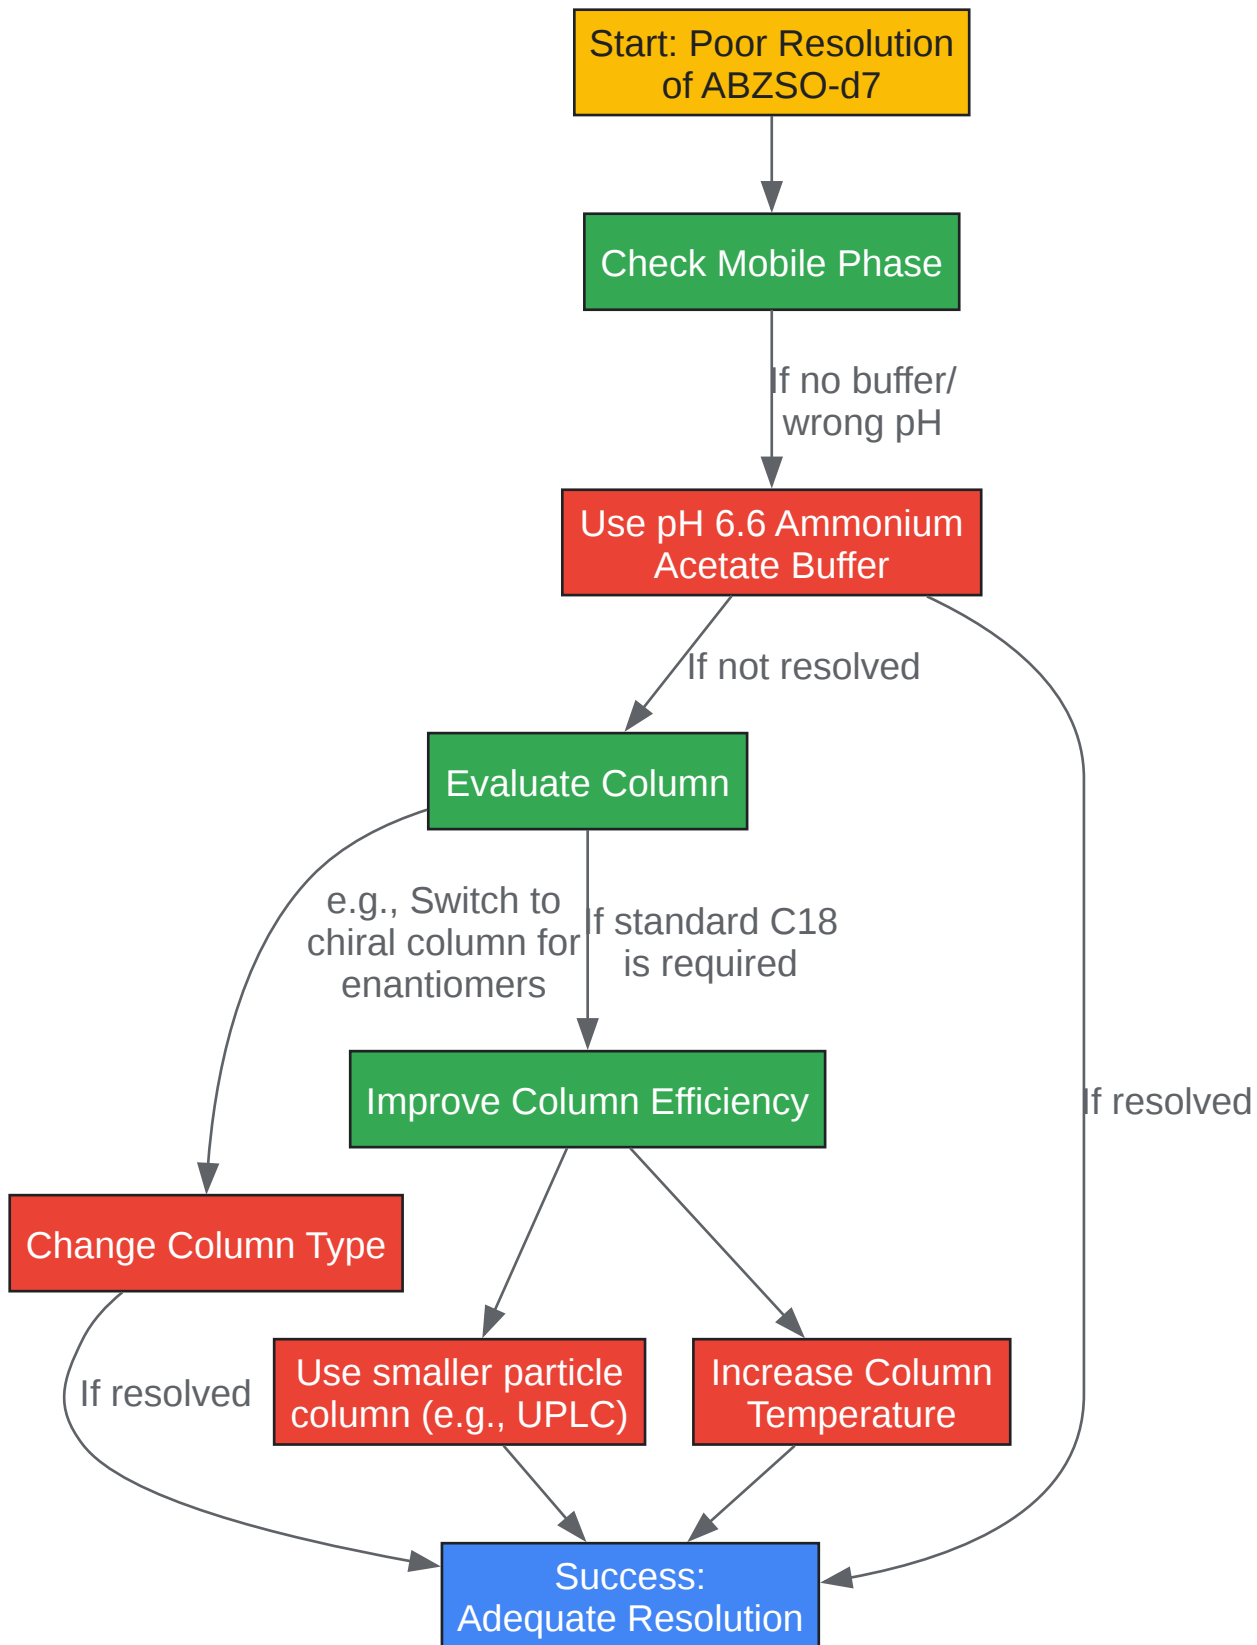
Start: Poor Resolution of ABZSO-d7

Check Mobile Phase

If no buffer/ wrong pH

Use pH 6.6 Ammonium Acetate Buffer

If not resolved

Evaluate Column

e.g., Switch to chiral column for enantiomers

If standard C18 is required

Improve Column Efficiency

If resolved

Change Column Type

Use smaller particle column (e.g., UPLC)

Increase Column Temperature

If resolved

Success: Adequate Resolution